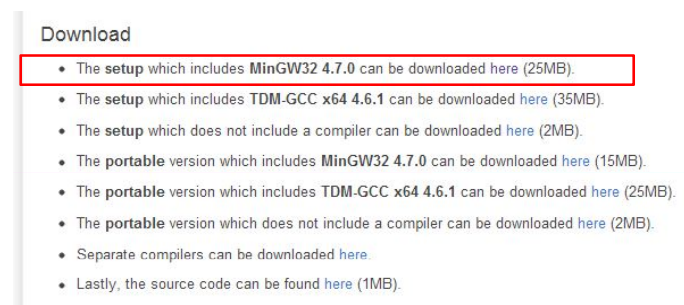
Download

- The **setup** which includes **MinGW32 4.7.0** can be downloaded here (25MB).
- The **setup** which includes **TDM-GCC x64 4.6.1** can be downloaded here (35MB).
- The **setup** which does not include a compiler can be downloaded here (2MB).
- The **portable** version which includes **MinGW32 4.7.0** can be downloaded here (15MB).
- The **portable** version which includes **TDM-GCC x64 4.6.1** can be downloaded here (25MB).
- The **portable** version which does not include a compiler can be downloaded here (2MB).
- Separate compilers can be downloaded here.
- Lastly, the source code can be found here (1MB).